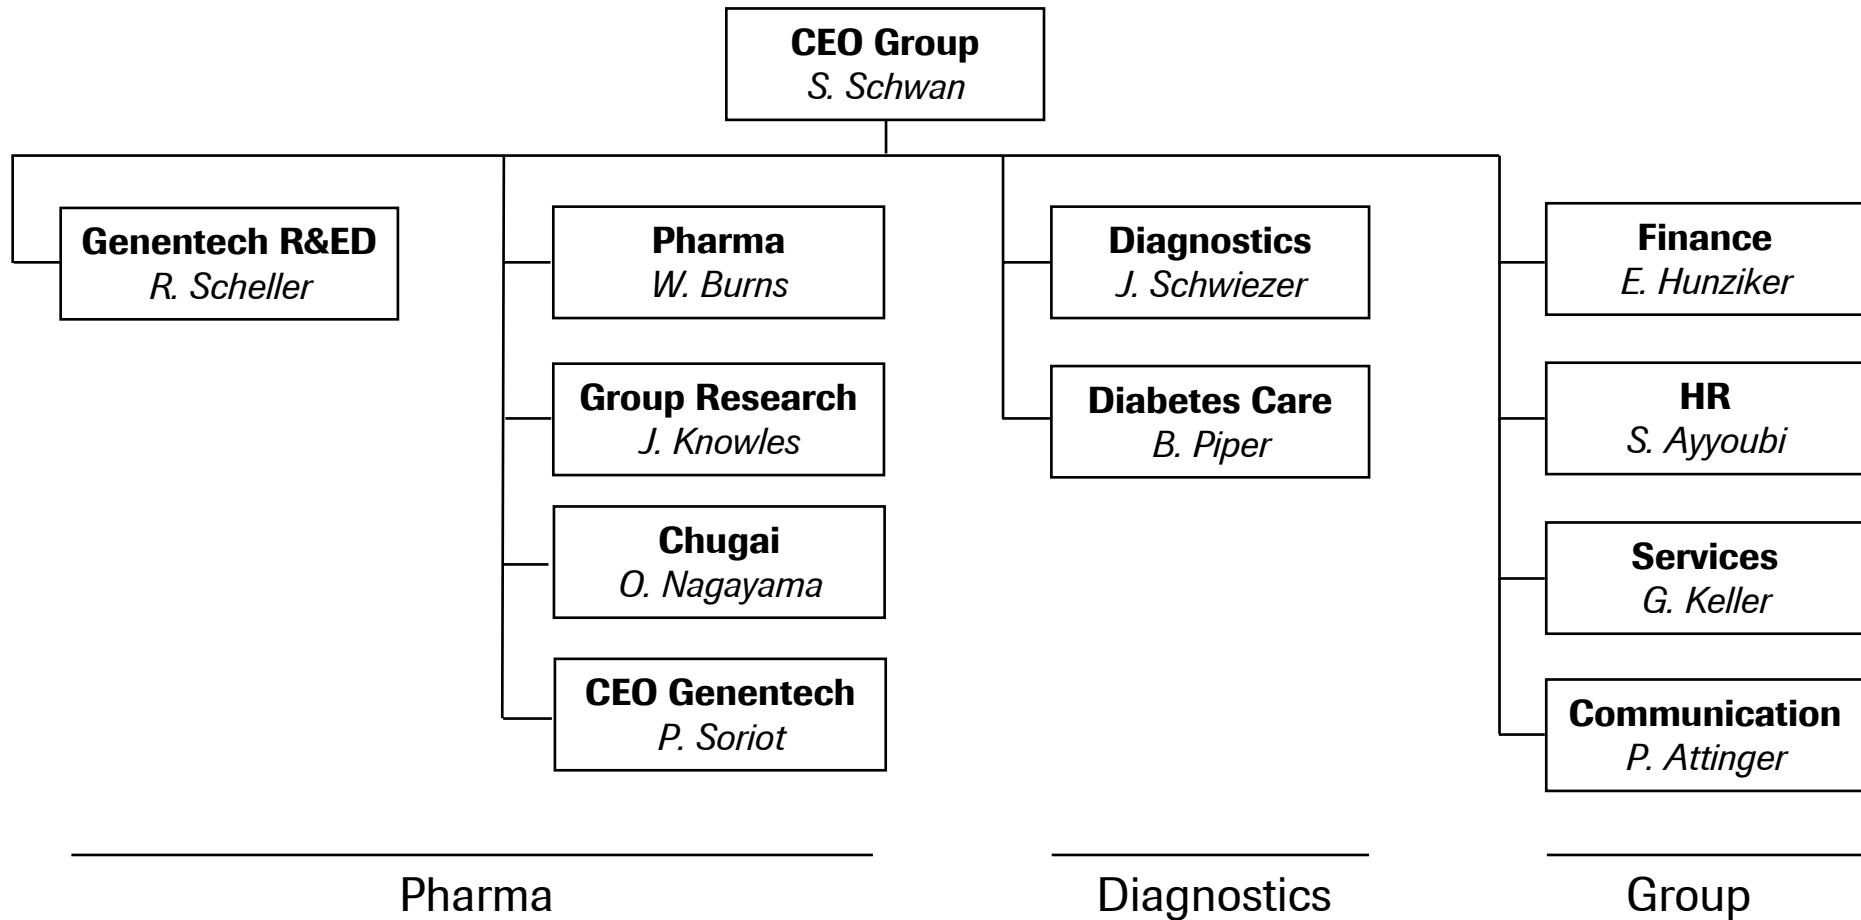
CEO Group
S. Schwan

Genentech R&ED
R. Scheller

Pharma
W. Burns

Group Research
J. Knowles

Chugai
O. Nagayama

CEO Genentech
P. Soriot

Diagnostics
J. Schwiezer

Diabetes Care
B. Piper

Finance
E. Hunziker

HR
S. Ayyoubi

Services
G. Keller

Communication
P. Attinger

Pharma

Diagnostics

Group